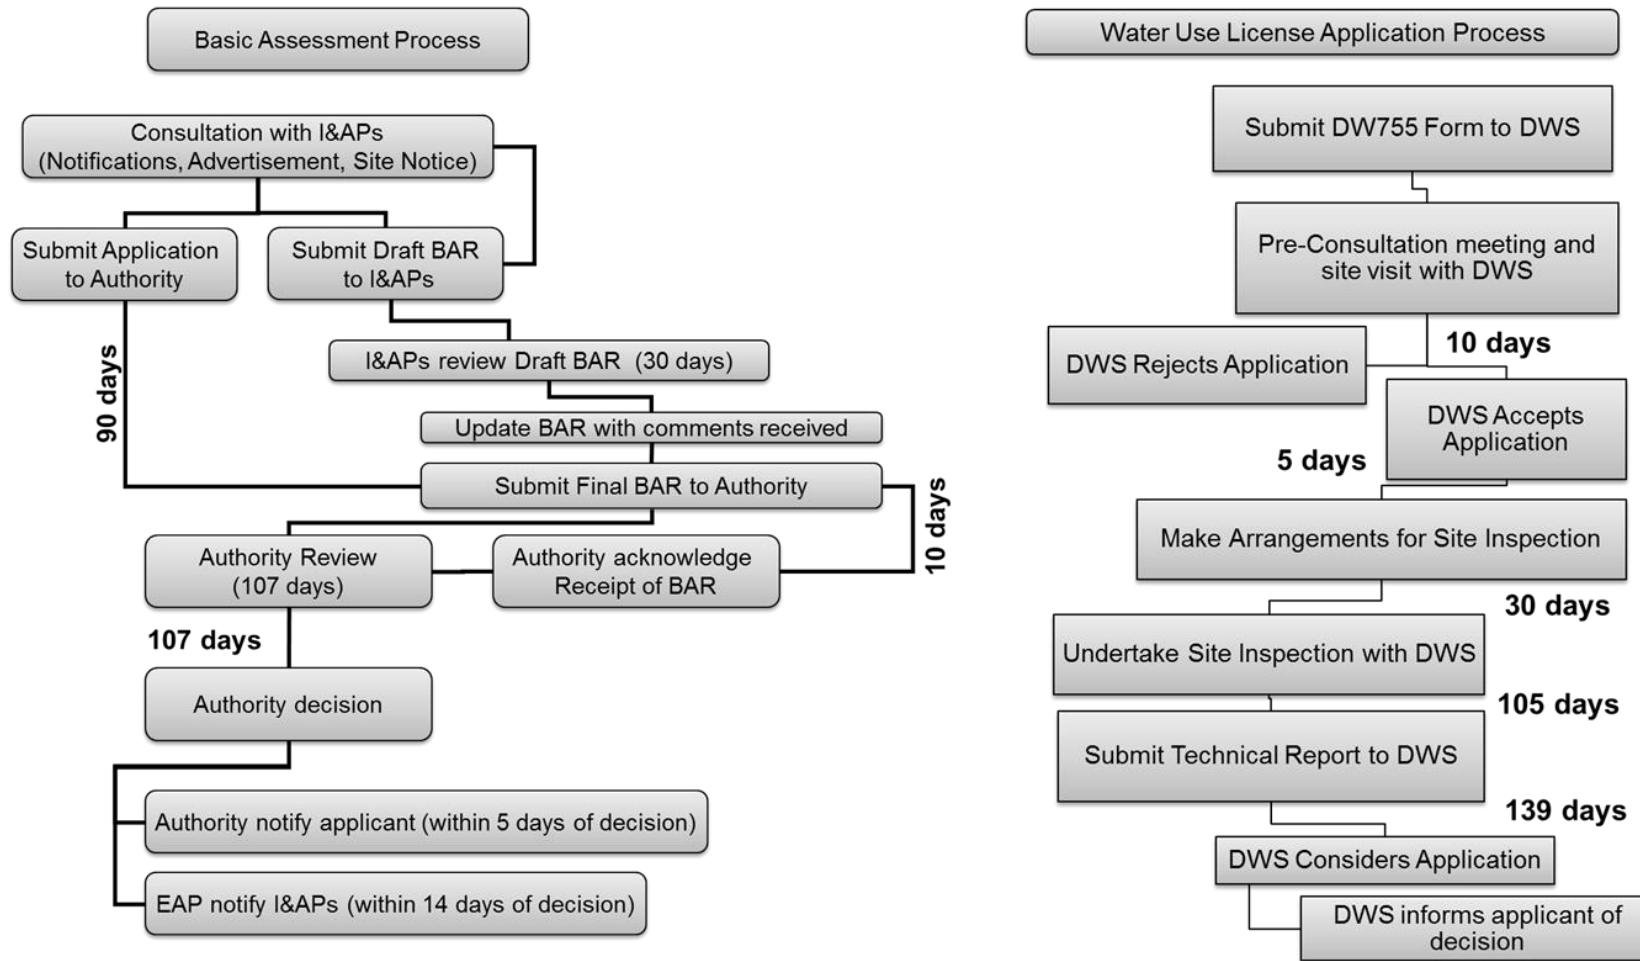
Basic Assessment Process

Consultation with I&APs (Notifications, Advertisement, Site Notice)

Submit Application to Authority

Submit Draft BAR to I&APs

90 days

I&APs review Draft BAR (30 days)

Update BAR with comments received

Submit Final BAR to Authority

10 days

Authority Review (107 days)

Authority acknowledge Receipt of BAR

107 days

Authority decision

Authority notify applicant (within 5 days of decision)

EAP notify I&APs (within 14 days of decision)

Water Use License Application Process

Submit DW755 Form to DWS

Pre-Consultation meeting and site visit with DWS

10 days

DWS Rejects Application

DWS Accepts Application

5 days

Make Arrangements for Site Inspection

30 days

Undertake Site Inspection with DWS

105 days

Submit Technical Report to DWS

139 days

DWS Considers Application

DWS informs applicant of decision